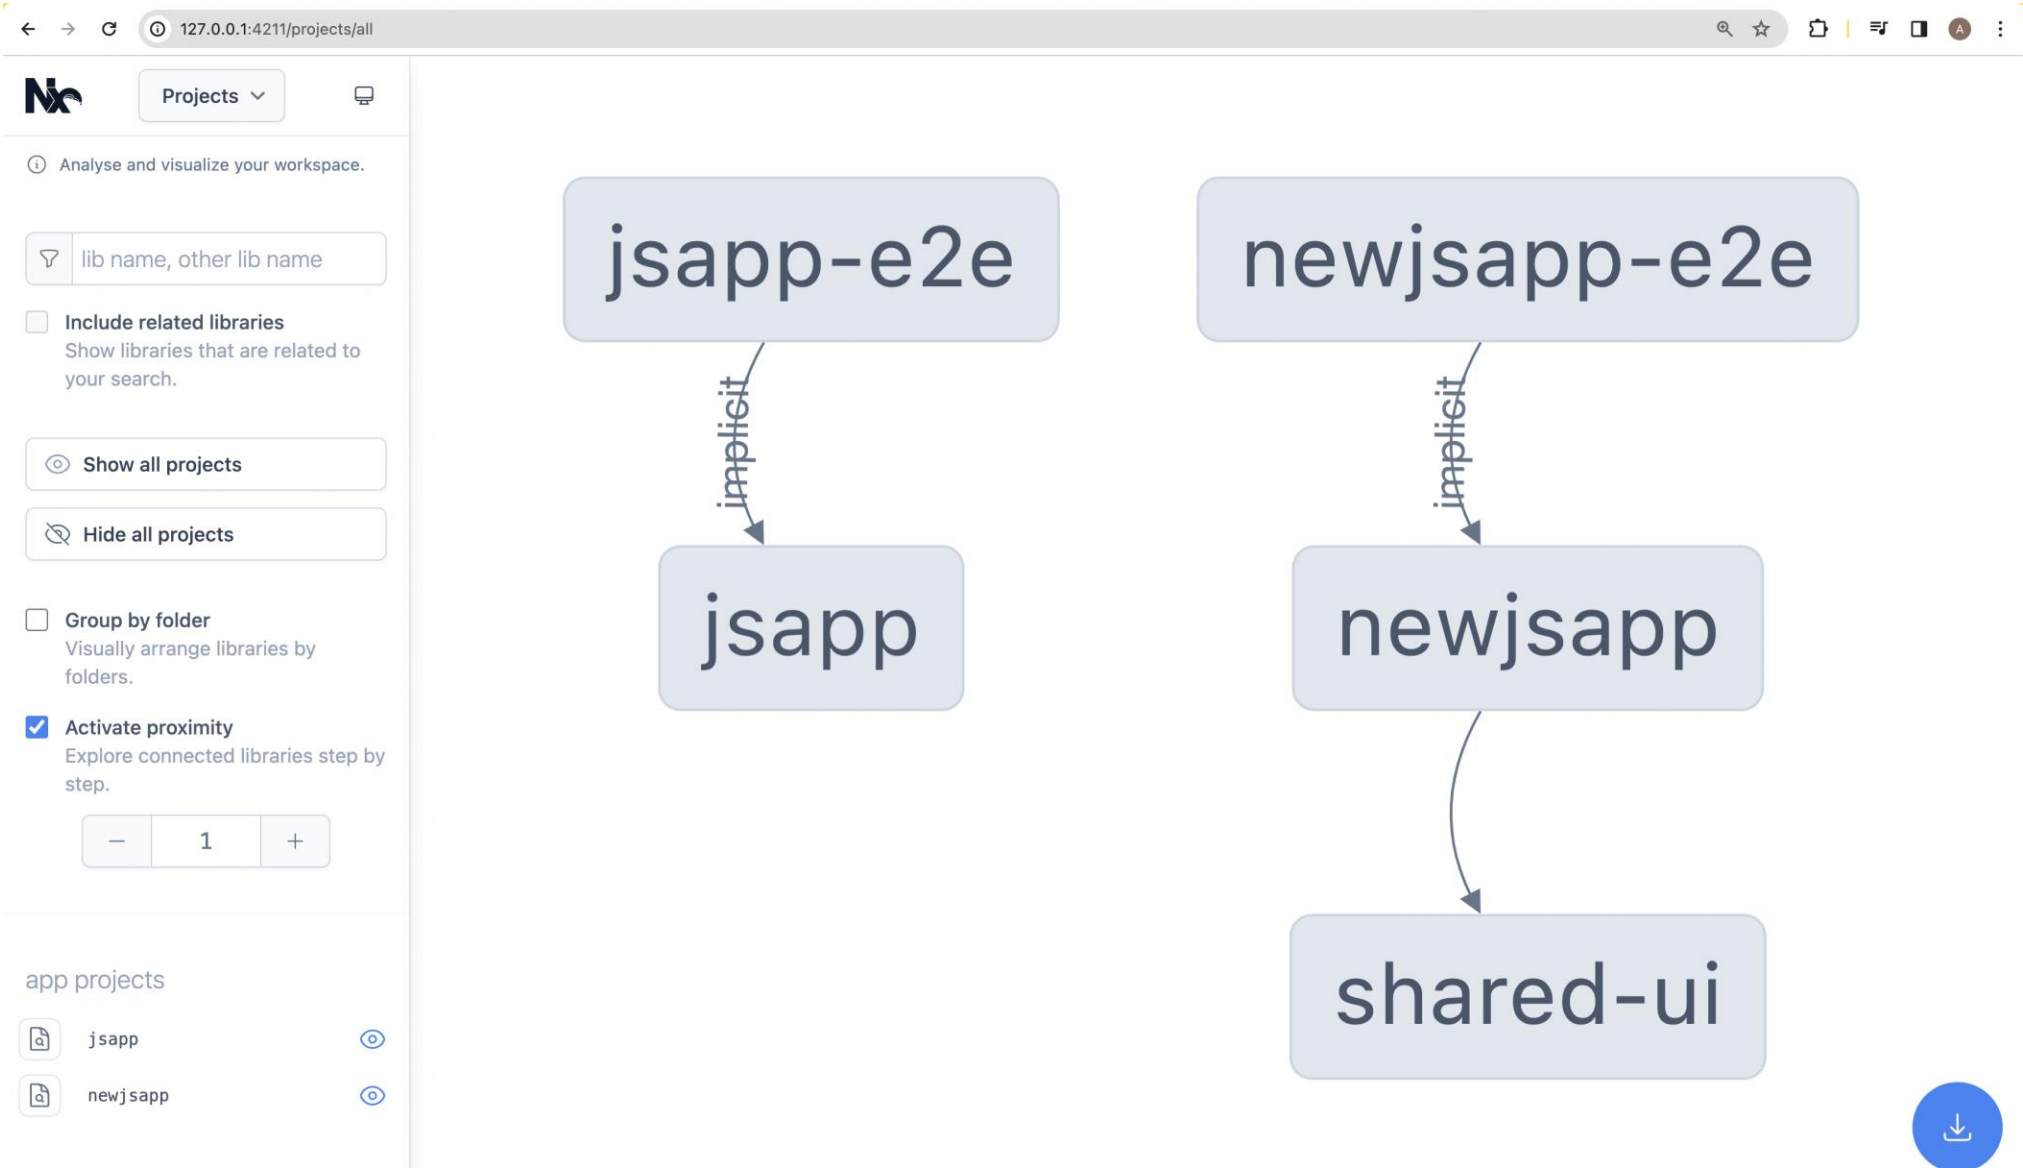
127.0.0.1:4211/projects/all

Nx

Projects

Analyse and visualize your workspace.

lib name, other lib name

Include related libraries
Show libraries that are related to your search.

Show all projects

Hide all projects

Group by folder
Visually arrange libraries by folders.

Activate proximity
Explore connected libraries step by step.

− 1 +

app projects

jsapp

newjsapp

jsapp-e2e

newjsapp-e2e

implicit

implicit

jsapp

newjsapp

shared-ui